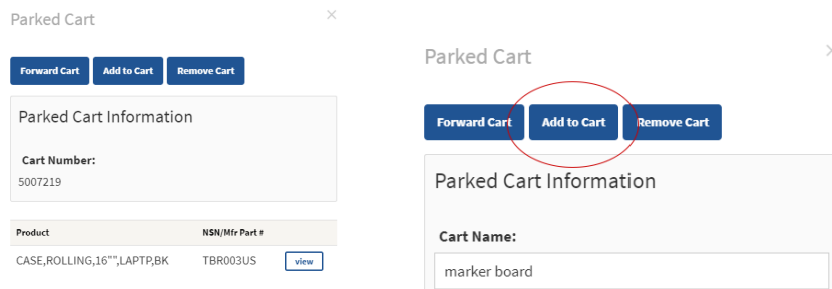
Parked Cart

×

Forward Cart

Add to Cart

Remove Cart

Parked Cart Information

Cart Number:

5007219

| Product | NSN/Mfr Part # | |
|---|---|---|
| CASE,ROLLING,16"",LAPTP,BK | TBR003US | view |

Parked Cart

×

Forward Cart

Add to Cart

Remove Cart

Parked Cart Information

Cart Name:

marker board